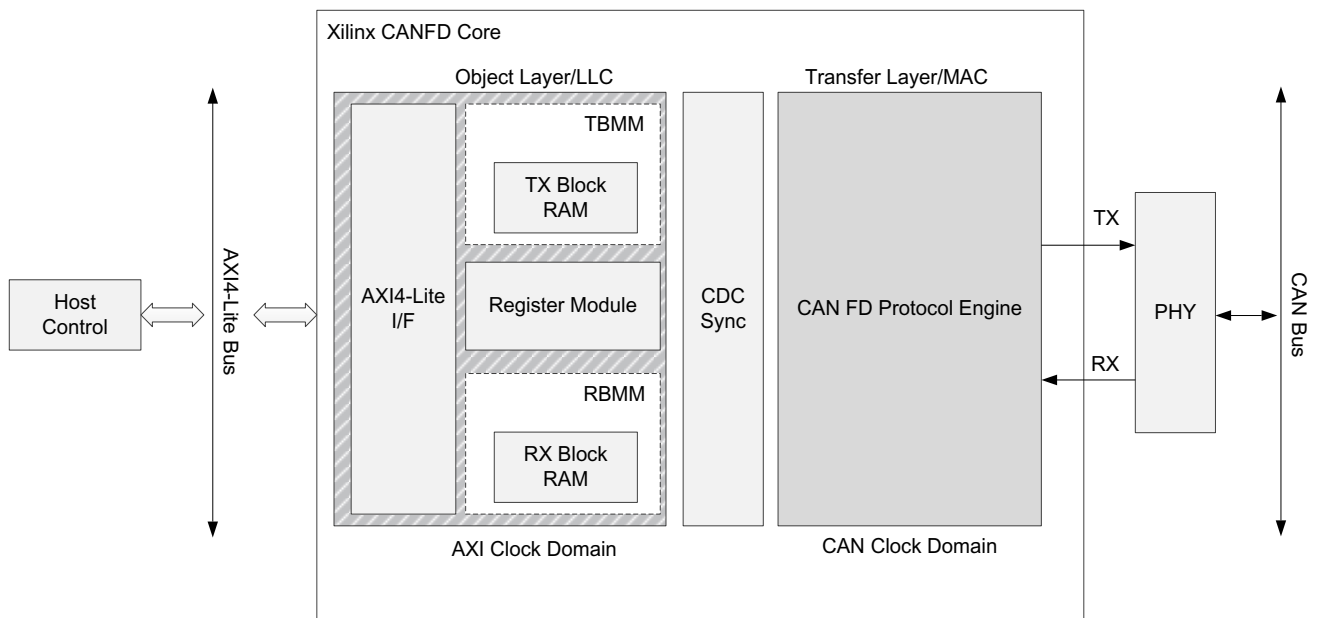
Xilinx CANFD Core

Object Layer/LLC

Transfer Layer/MAC

Host Control

AXI4-Lite Bus

AXI4-Lite I/F

TBMM

TX Block RAM

Register Module

RBMM

RX Block RAM

CDC Sync

CAN FD Protocol Engine

TX

RX

PHY

CAN Bus

AXI Clock Domain

CAN Clock Domain